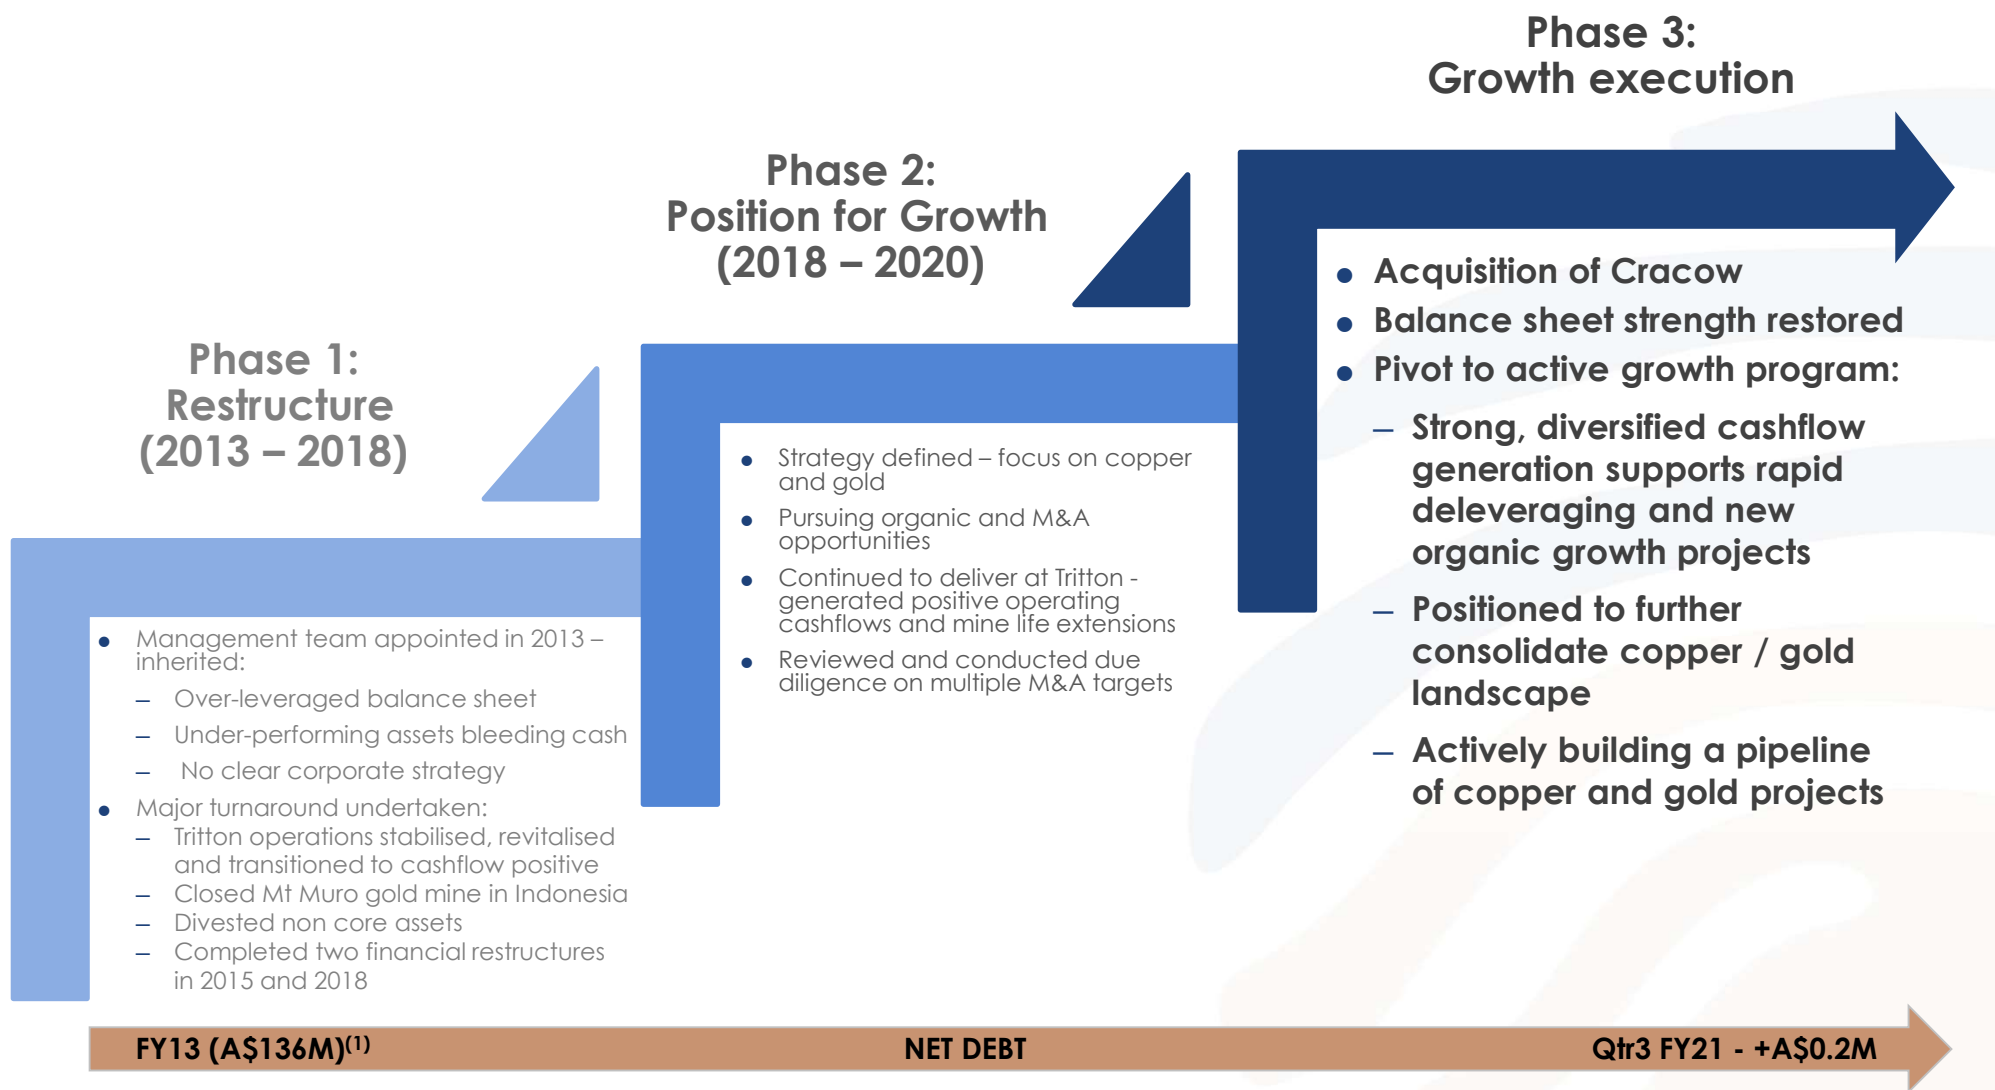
Phase 3:
Growth execution

Phase 2:
Position for Growth
(2018 – 2020)

Phase 1:
Restructure
(2013 – 2018)

- Acquisition of Cracow
- Balance sheet strength restored
- Pivot to active growth program:
  – Strong, diversified cashflow generation supports rapid deleveraging and new organic growth projects
  – Positioned to further consolidate copper / gold landscape
  – Actively building a pipeline of copper and gold projects

- Strategy defined – focus on copper and gold
- Pursuing organic and M&A opportunities
- Continued to deliver at Tritton - generated positive operating cashflows and mine life extensions
- Reviewed and conducted due diligence on multiple M&A targets

- Management team appointed in 2013 – inherited:
  – Over-leveraged balance sheet
  – Under-performing assets bleeding cash
  – No clear corporate strategy
- Major turnaround undertaken:
  – Tritton operations stabilised, revitalised and transitioned to cashflow positive
  – Closed Mt Muro gold mine in Indonesia
  – Divested non core assets
  – Completed two financial restructures in 2015 and 2018

FY13 (A$136M)$^{(1)}$ NET DEBT Qtr3 FY21 - +A$0.2M